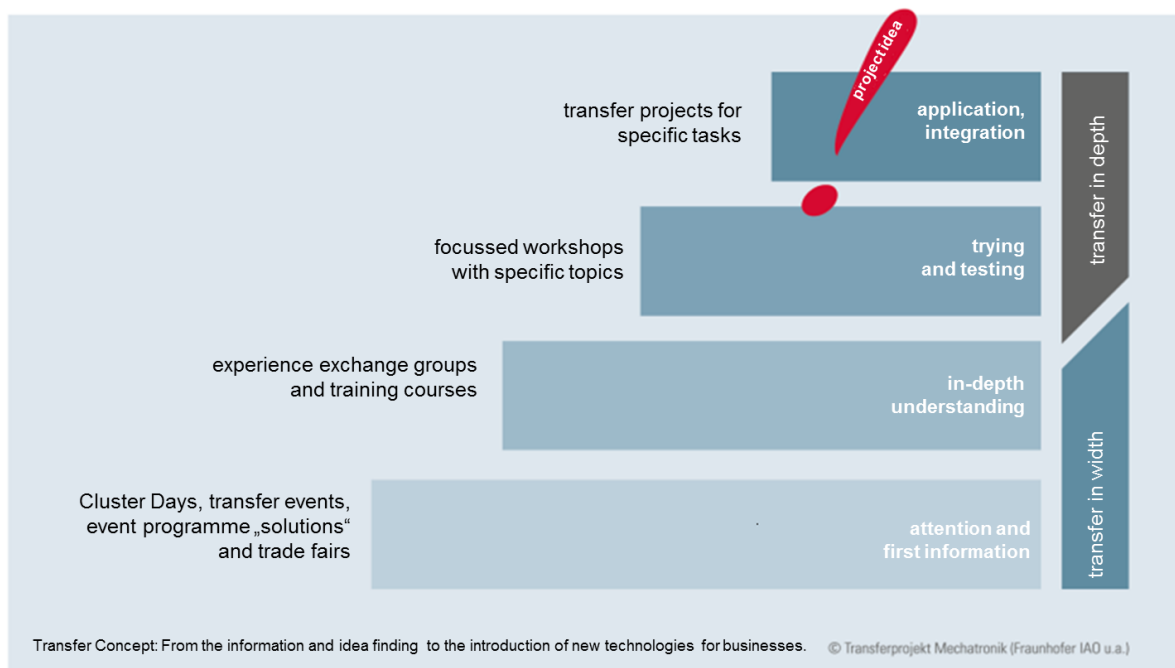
project idea

transfer projects for specific tasks

application, integration

focussed workshops with specific topics

trying and testing

experience exchange groups and training courses

in-depth understanding

Cluster Days, transfer events, event programme „solutions“ and trade fairs

attention and first information

transfer in depth

transfer in width

Transfer Concept: From the information and idea finding to the introduction of new technologies for businesses.

© Transferprojekt Mechatronik (Fraunhofer IAO u.a.)